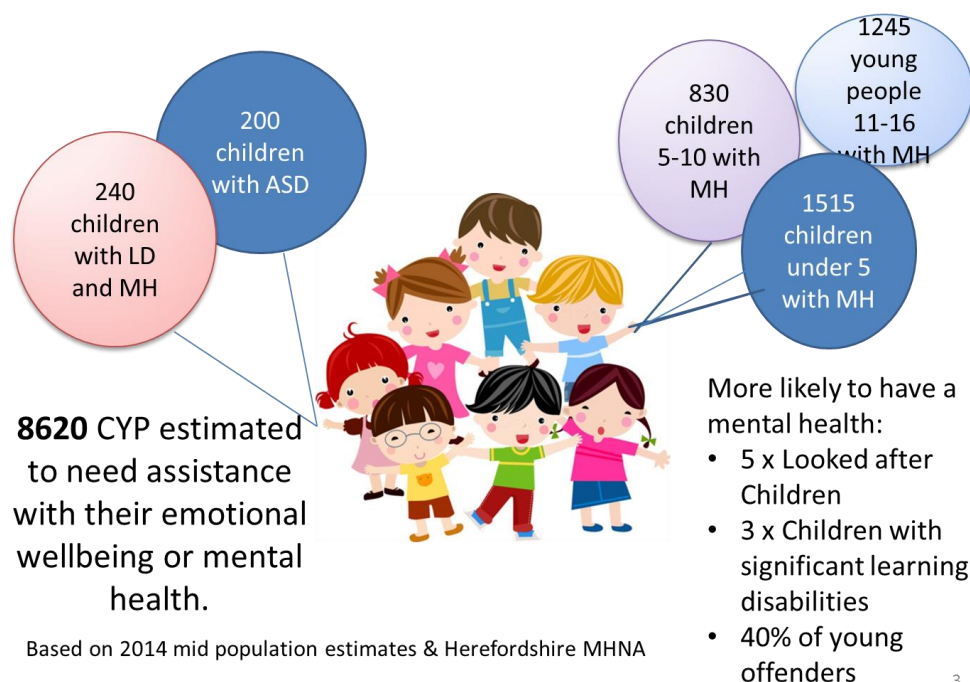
240 children with LD and MH

200 children with ASD

830 children 5-10 with MH

1245 young people 11-16 with MH

1515 children under 5 with MH

**8620** CYP estimated to need assistance with their emotional wellbeing or mental health.

More likely to have a mental health:
• 5 x Looked after Children
• 3 x Children with significant learning disabilities
• 40% of young offenders

Based on 2014 mid population estimates & Herefordshire MHNA

3